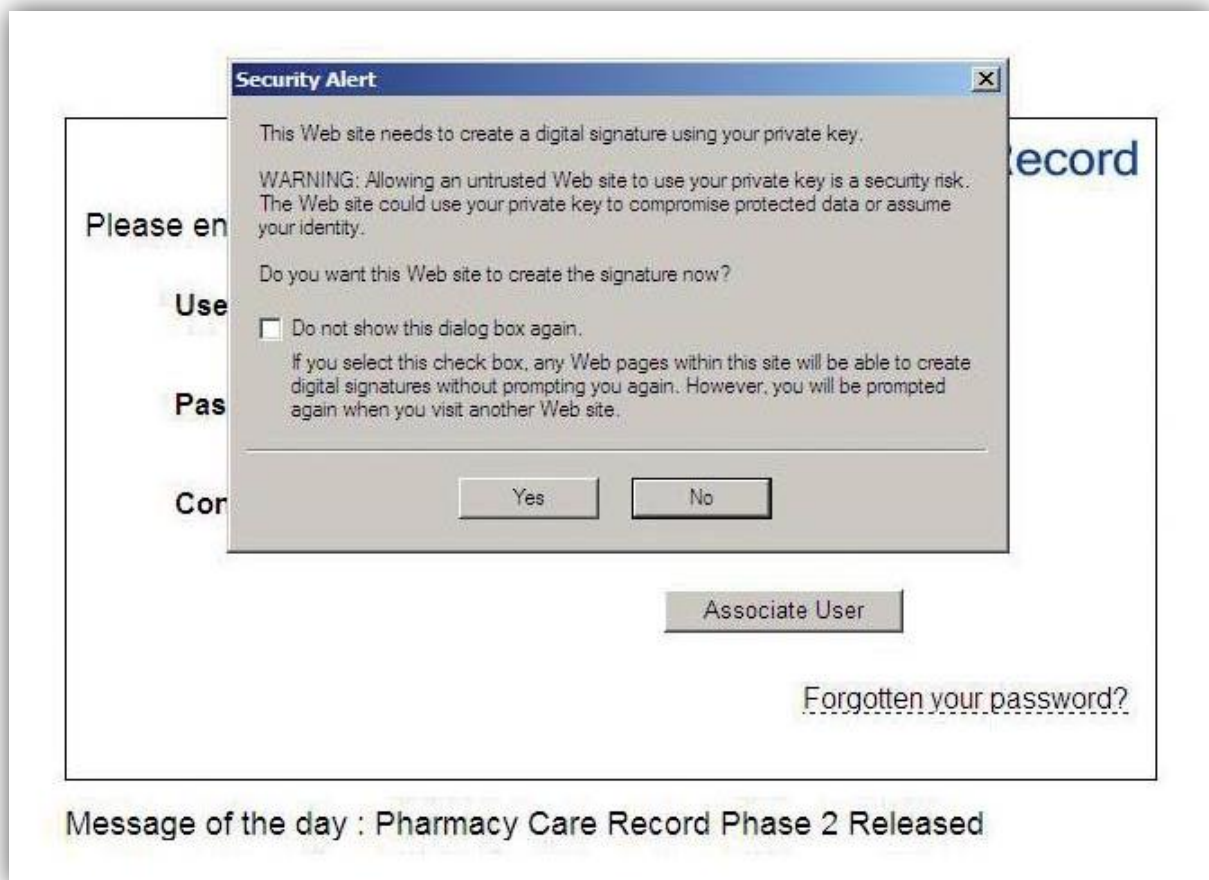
Security Alert

This Web site needs to create a digital signature using your private key.

WARNING: Allowing an untrusted Web site to use your private key is a security risk. The Web site could use your private key to compromise protected data or assume your identity.

Do you want this Web site to create the signature now?

Do not show this dialog box again.

If you select this check box, any Web pages within this site will be able to create digital signatures without prompting you again. However, you will be prompted again when you visit another Web site.

Yes

No

Record

Please en

Use

Pas

Cor

Associate User

Forgotten your password?

Message of the day : Pharmacy Care Record Phase 2 Released